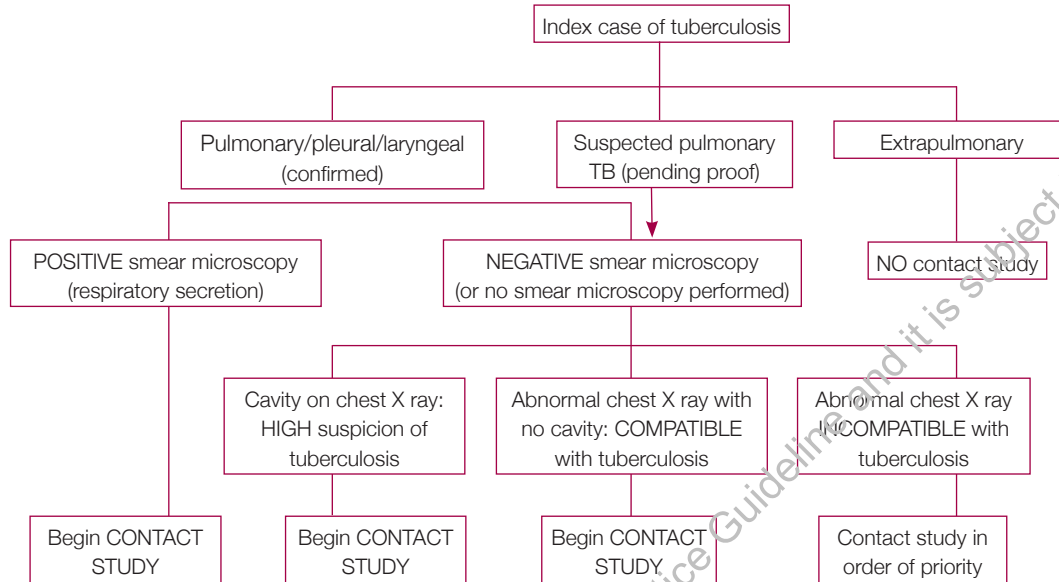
Index case of tuberculosis

Pulmonary/pleural/laryngeal (confirmed)

Suspected pulmonary TB (pending proof)

Extrapulmonary

POSITIVE smear microscopy (respiratory secretion)

NEGATIVE smear microscopy (or no smear microscopy performed)

NO contact study

Cavity on chest X ray: HIGH suspicion of tuberculosis

Abnormal chest X ray with no cavity: COMPATIBLE with tuberculosis

Abnormal chest X ray INCOMPATIBLE with tuberculosis

Begin CONTACT STUDY

Begin CONTACT STUDY

Begin CONTACT STUDY

Contact study in order of priority

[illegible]ice Guideline and it is subject